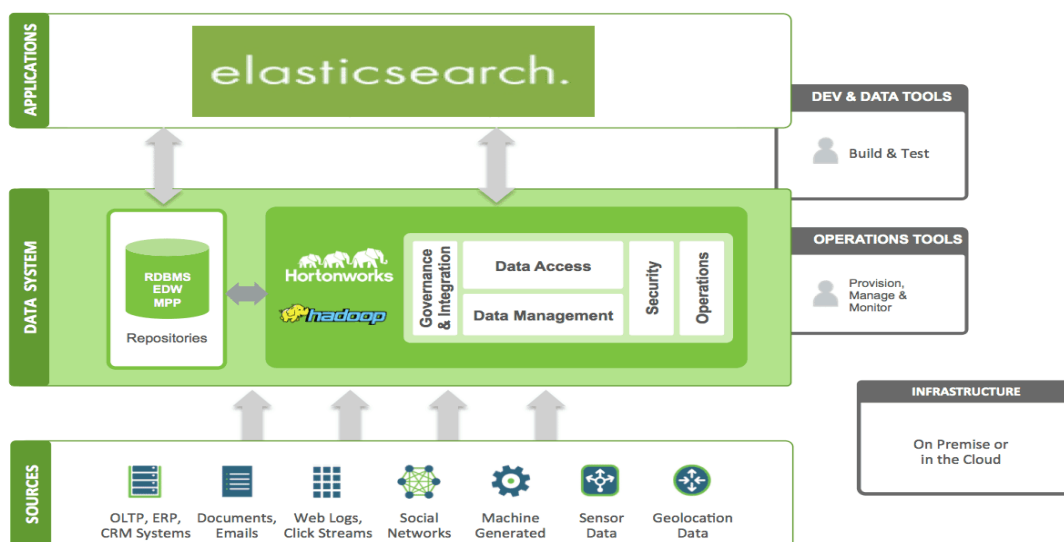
APPLICATIONS

elasticsearch.

DEV & DATA TOOLS

Build & Test

DATA SYSTEM

RDBMS
EDW
MPP

Repositories

Hortonworks

hadoop

Governance & Integration

Data Access

Data Management

Security

Operations

OPERATIONS TOOLS

Provision, Manage & Monitor

INFRASTRUCTURE

On Premise or in the Cloud

SOURCES

OLTP, ERP, CRM Systems

Documents, Emails

Web Logs, Click Streams

Social Networks

Machine Generated

Sensor Data

Geolocation Data